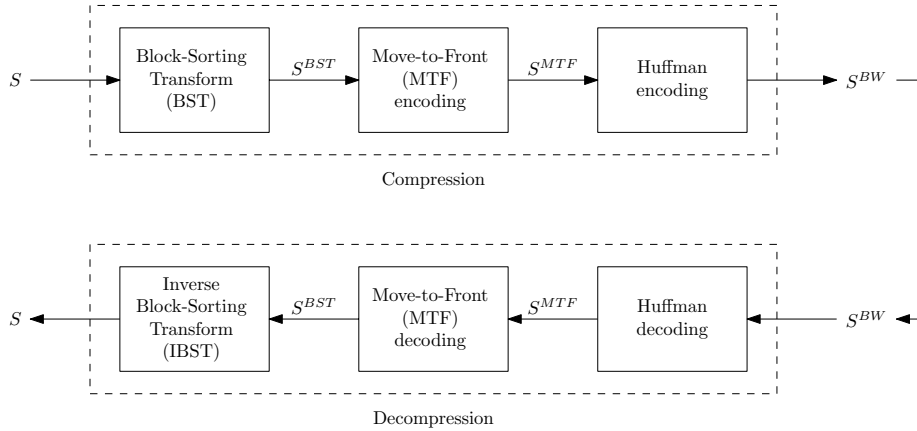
$S$

Block-Sorting Transform (BST)

$S^{BST}$

Move-to-Front (MTF) encoding

$S^{MTF}$

Huffman encoding

$S^{BW}$

Compression

$S$

Inverse Block-Sorting Transform (IBST)

$S^{BST}$

Move-to-Front (MTF) decoding

$S^{MTF}$

Huffman decoding

$S^{BW}$

Decompression